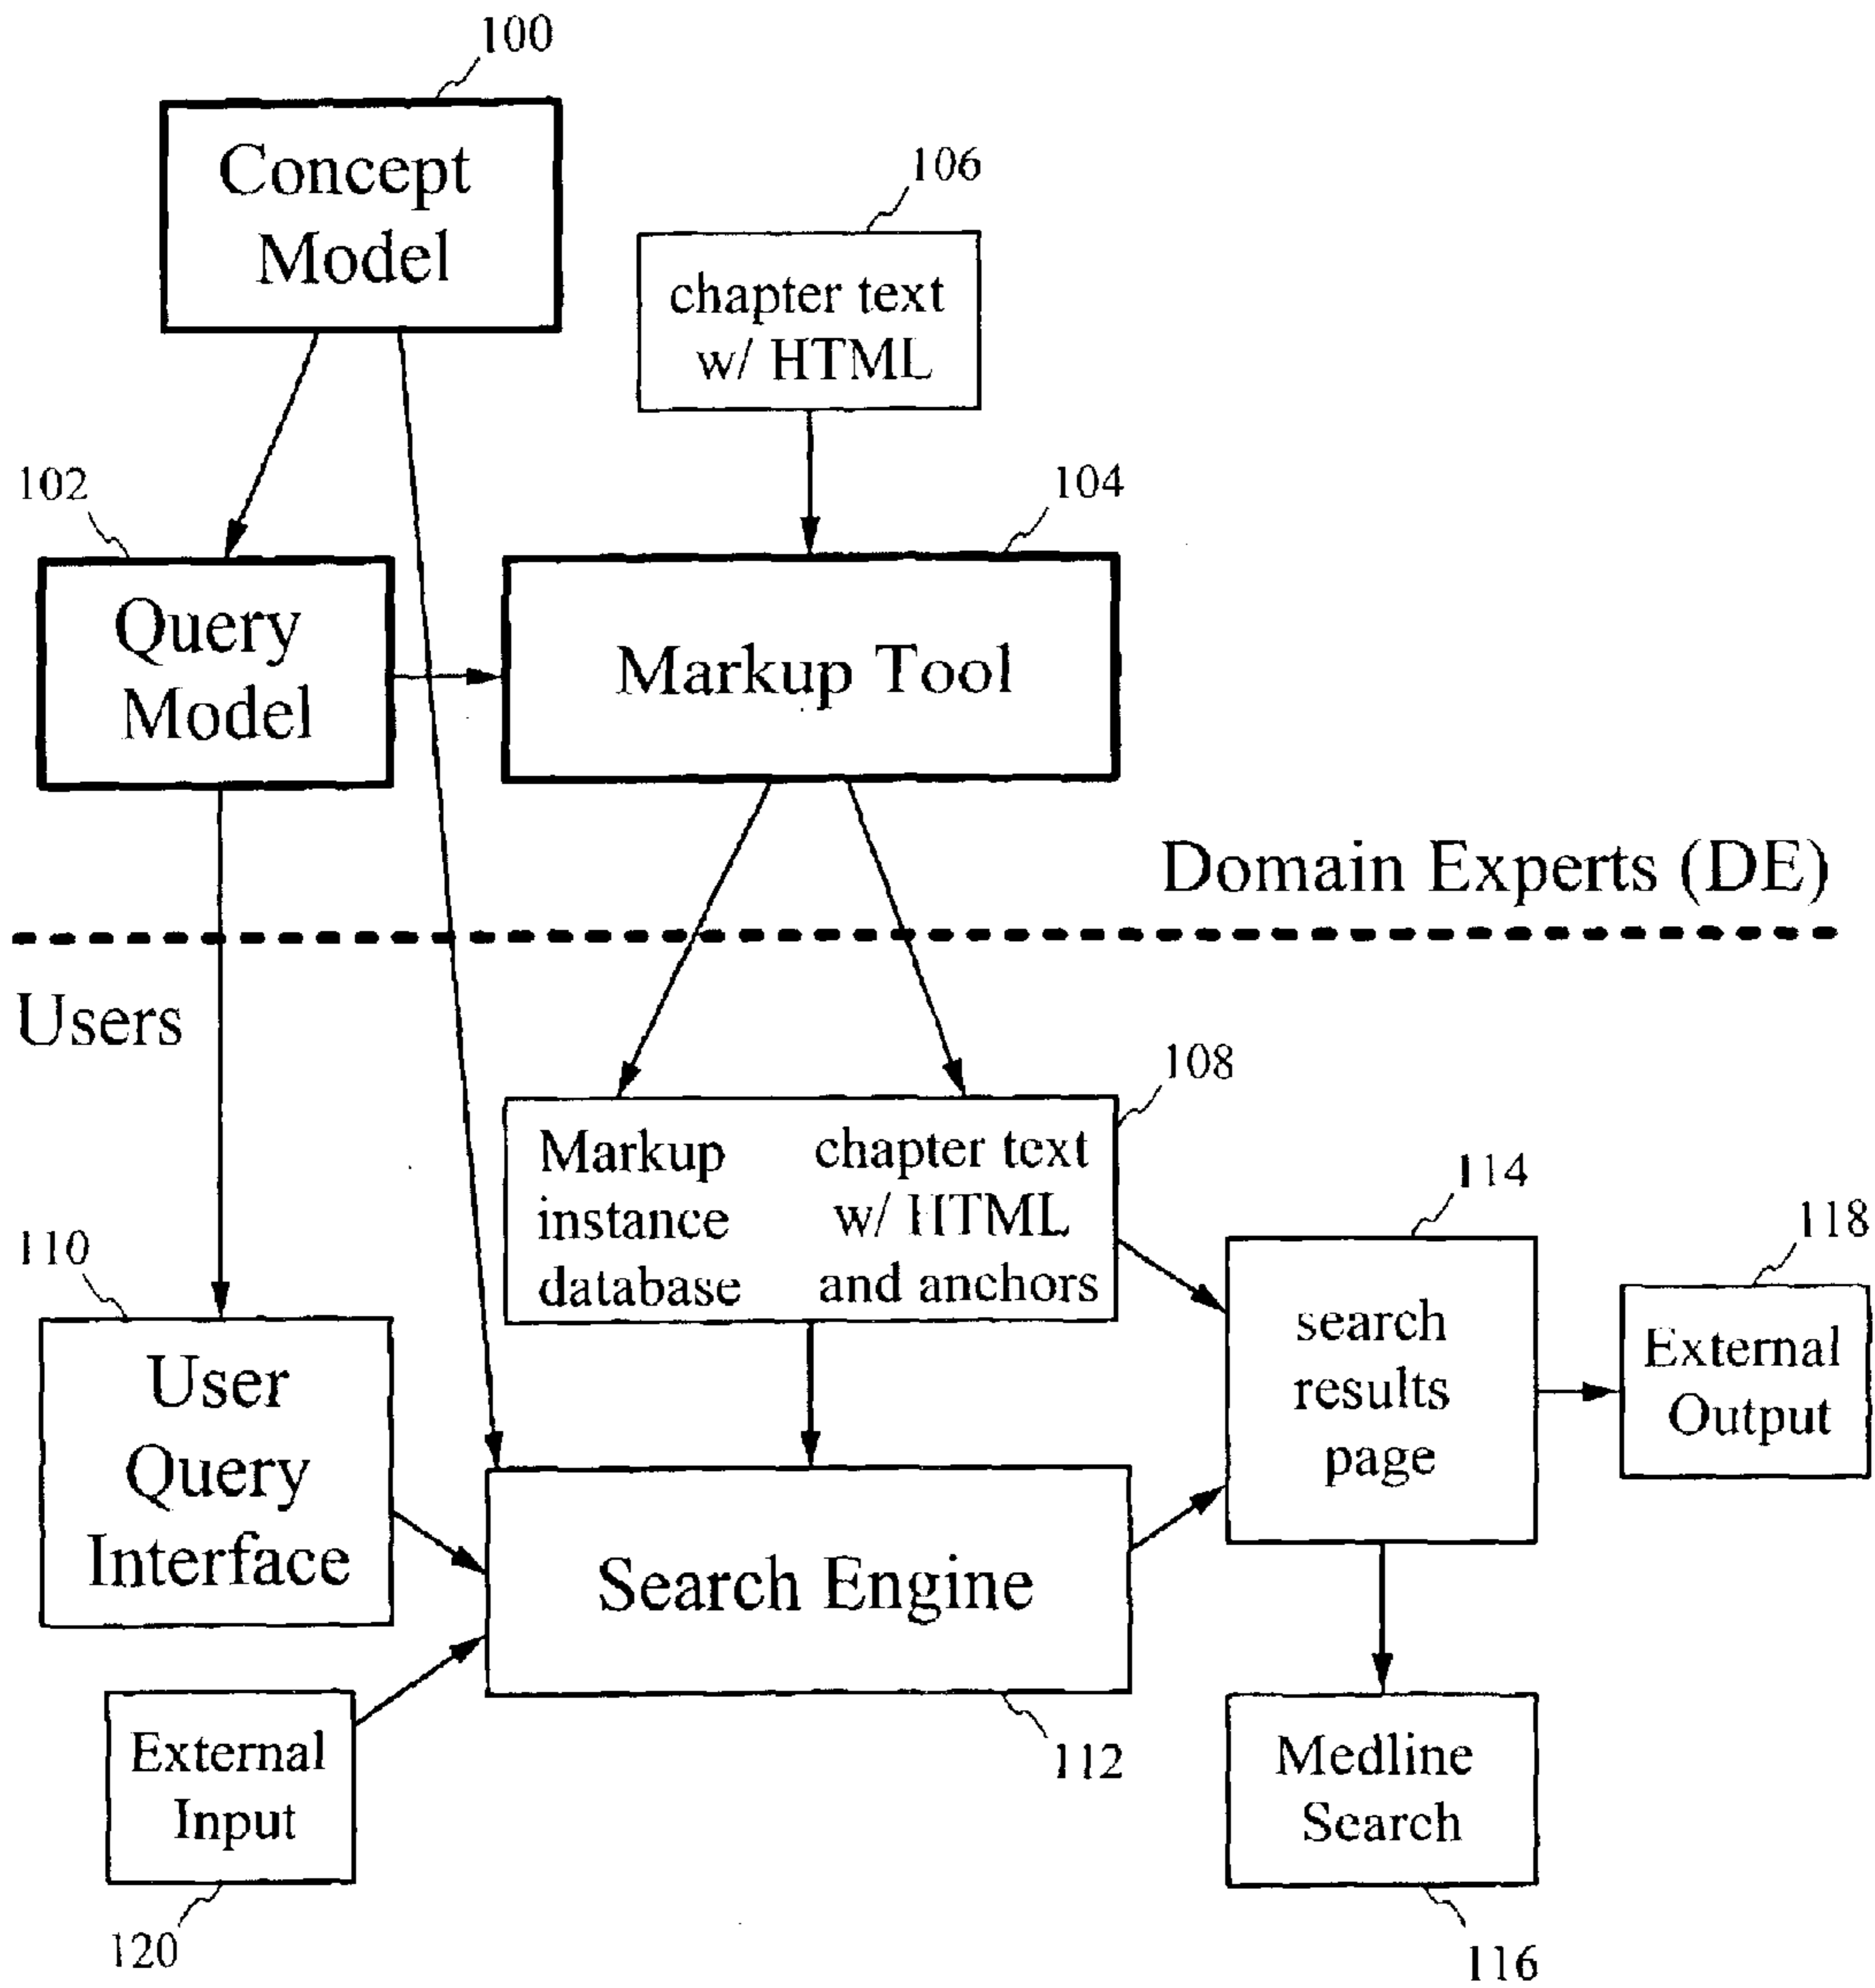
100

Concept Model

106

chapter text w/ HTML

102

104

Query Model

Markup Tool

Domain Experts (DE)

Users

108

Markup instance database

chapter text w/ HTML and anchors

114

118

110

search results page

External Output

User Query Interface

Search Engine

External Input

112

Medline Search

120

116